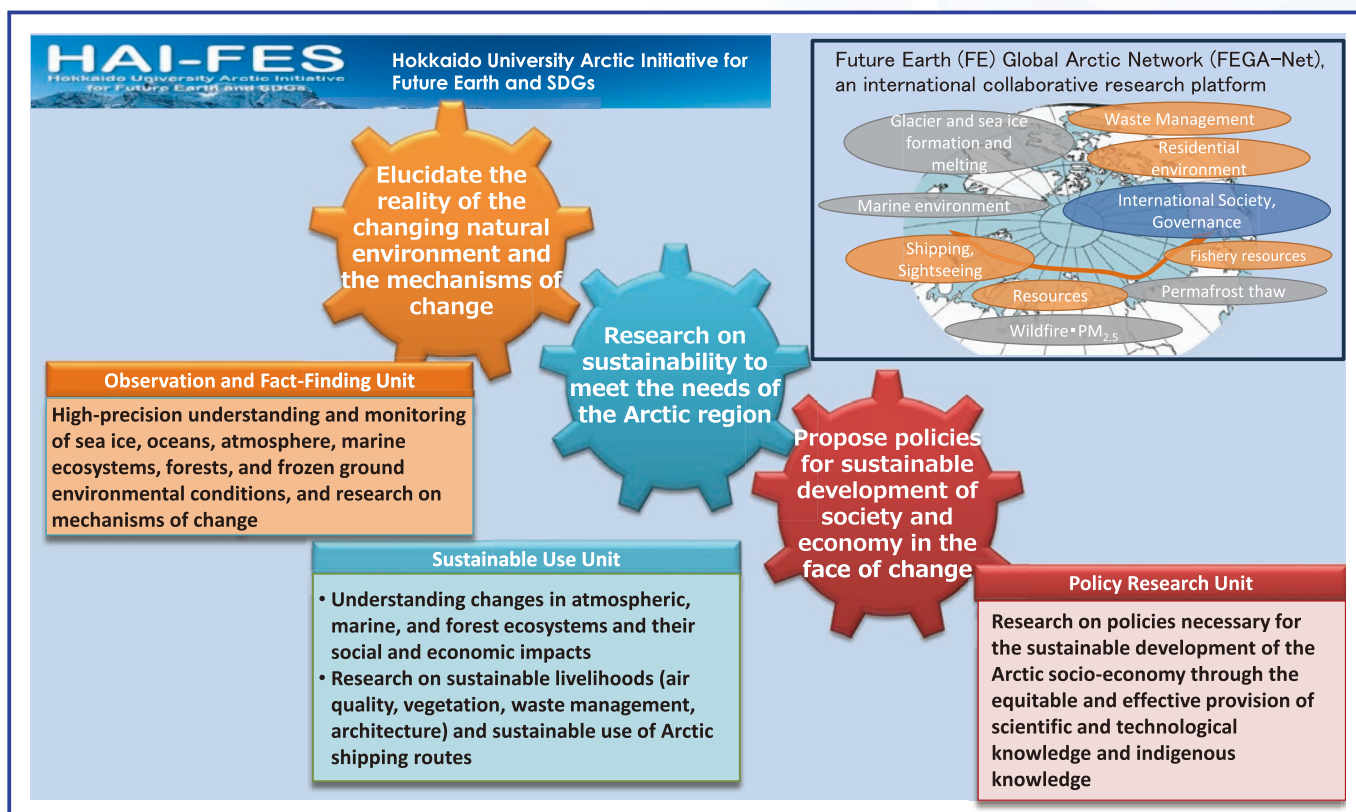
HAI-FES
Hokkaido University Arctic Initiative for Future Earth and SDGs

Hokkaido University Arctic Initiative for Future Earth and SDGs

Future Earth (FE) Global Arctic Network (FEGA-Net), an international collaborative research platform

Glacier and sea ice formation and melting
Waste Management
Residential environment
Marine environment
International Society, Governance
Shipping, Sightseeing
Fishery resources
Resources
Permafrost thaw
Wildfire・$PM_{2.5}$

Elucidate the reality of the changing natural environment and the mechanisms of change

Research on sustainability to meet the needs of the Arctic region

Propose policies for sustainable development of society and economy in the face of change

Observation and Fact-Finding Unit

High-precision understanding and monitoring of sea ice, oceans, atmosphere, marine ecosystems, forests, and frozen ground environmental conditions, and research on mechanisms of change

Sustainable Use Unit

• Understanding changes in atmospheric, marine, and forest ecosystems and their social and economic impacts
• Research on sustainable livelihoods (air quality, vegetation, waste management, architecture) and sustainable use of Arctic shipping routes

Policy Research Unit

Research on policies necessary for the sustainable development of the Arctic socio-economy through the equitable and effective provision of scientific and technological knowledge and indigenous knowledge